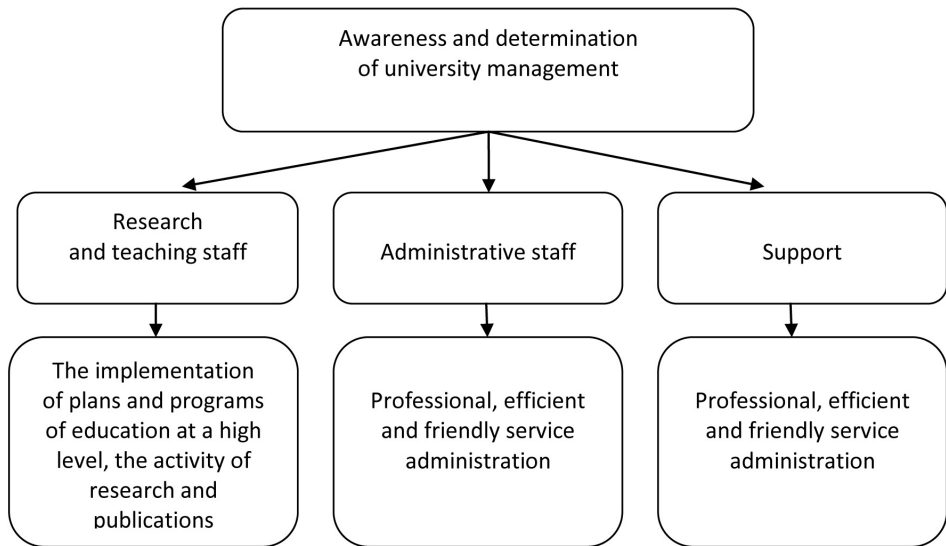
Awareness and determination of university management

Research and teaching staff

Administrative staff

Support

The implementation of plans and programs of education at a high level, the activity of research and publications

Professional, efficient and friendly service administration

Professional, efficient and friendly service administration